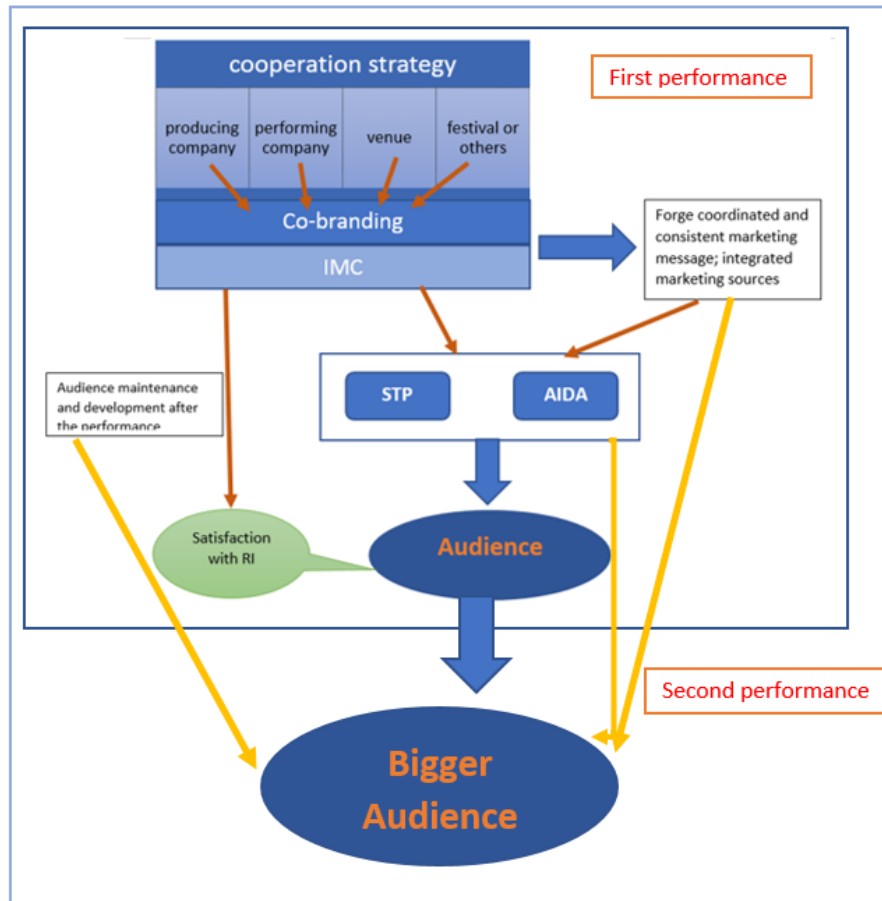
cooperation strategy

First performance

producing company

performing company

venue

festival or others

Co-branding

IMC

Forge coordinated and consistent marketing message; integrated marketing sources

Audience maintenance and development after the performance

STP

AIDA

Satisfaction with RI

Audience

Second performance

Bigger Audience